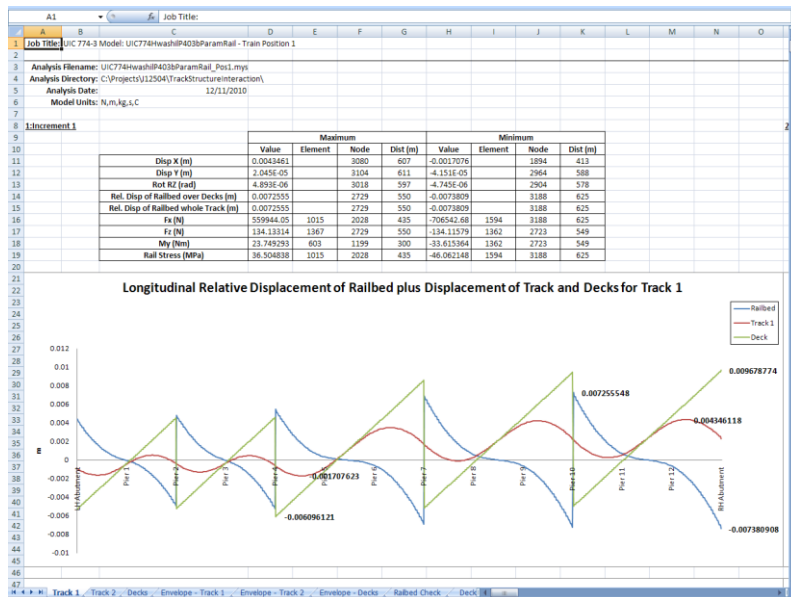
A1 | $f_x$ | Job Title:

| | A | B | C | D | E | F | G | H | I | J | K | L | M | N | O |
|---|---|---|---|---|---|---|---|---|---|---|---|---|---|---|---|

1 Job Title: UIC 774-3 Model: UIC774HwashilP403bParamRail - Train Position 1

3 Analysis Filename: UIC774HwashilP403bParamRail_Pos1.mys
4 Analysis Directory: C:\Projects\J12504\TrackStructureInteraction\
5 Analysis Date: 12/11/2010
6 Model Units: N,m,kg,s,C

8 1:Increment 1

| | Maximum | | | | Minimum | | | |
|---|---|---|---|---|---|---|---|---|
| | Value | Element | Node | Dist (m) | Value | Element | Node | Dist (m) |
| Disp X (m) | 0.0043461 | | 3080 | 607 | -0.0017076 | | 1894 | 413 |
| Disp Y (m) | 2.045E-05 | | 3104 | 611 | -4.151E-05 | | 2964 | 588 |
| Rot RZ (rad) | 4.893E-06 | | 3018 | 597 | -4.745E-06 | | 2904 | 578 |
| Rel. Disp of Railbed over Decks (m) | 0.0072555 | | 2729 | 550 | -0.0073809 | | 3188 | 625 |
| Rel. Disp of Railbed whole Track (m) | 0.0072555 | | 2729 | 550 | -0.0073809 | | 3188 | 625 |
| Fx (N) | 559944.05 | 1015 | 2028 | 435 | -706542.68 | 1594 | 3188 | 625 |
| Fz (N) | 134.13314 | 1367 | 2729 | 550 | -134.11579 | 1362 | 2723 | 549 |
| My (Nm) | 23.749293 | 603 | 1199 | 300 | -33.615364 | 1362 | 2723 | 549 |
| Rail Stress (MPa) | 36.504838 | 1015 | 2028 | 435 | -46.062148 | 1594 | 3188 | 625 |

Longitudinal Relative Displacement of Railbed plus Displacement of Track and Decks for Track 1

Railbed
Track 1
Deck

0.012
0.01
0.008
0.006
0.004
0.002
0
-0.002
-0.004
-0.006
-0.008
-0.01

m

LH Abutment
Pier 1
Pier 2
Pier 3
Pier 4
Pier 5
Pier 6
Pier 7
Pier 8
Pier 9
Pier 10
Pier 11
Pier 12
RH Abutment

0.009678774
0.007255548
0.004346118
-0.001707623
-0.006096121
-0.007380908

Track 1 | Track 2 | Decks | Envelope - Track 1 | Envelope - Track 2 | Envelope - Decks | Railbed Check | Deck